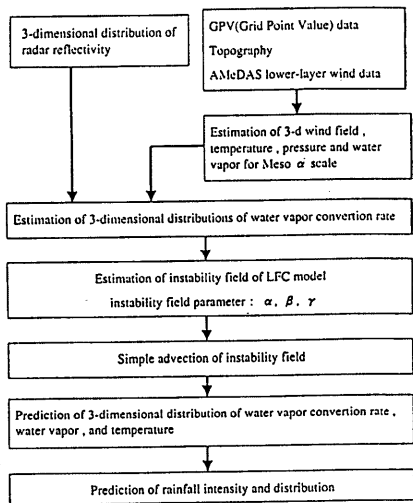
3-dimensional distribution of radar reflectivity

GPV(Grid Point Value) data
Topography
AMeDAS lower-layer wind data

Estimation of 3-d wind field , temperature , pressure and water vapor for Meso $\alpha$ scale

Estimation of 3-dimensional distributions of water vapor convertion rate

Estimation of instability field of LFC model
instability field parameter : $\alpha$, $\beta$, $\gamma$

Simple advection of instability field

Prediction of 3-dimensional distribution of water vapor convertion rate , water vapor , and temperature

Prediction of rainfall intensity and distribution